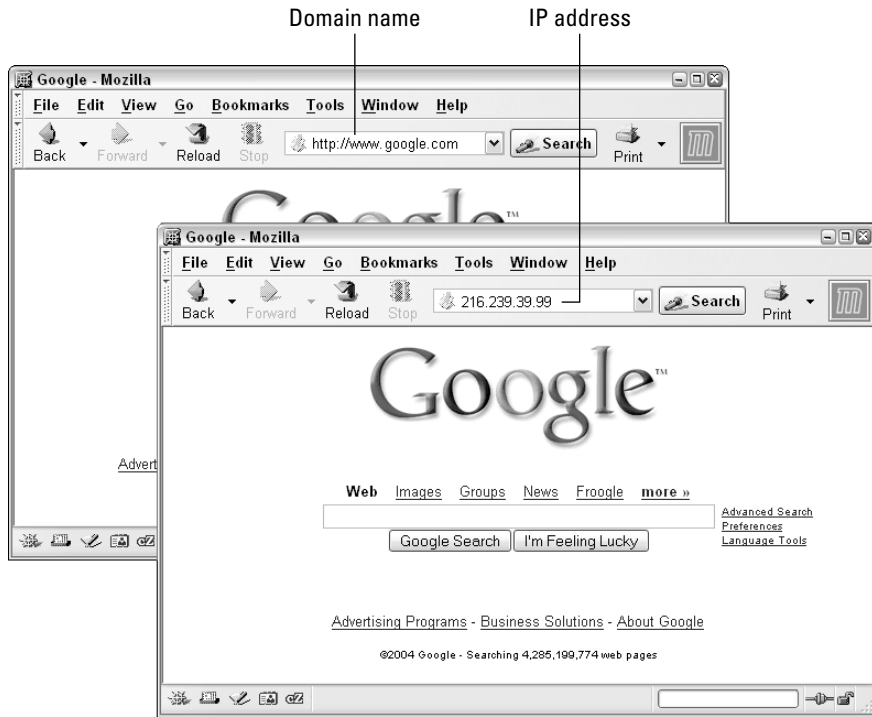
Domain name

IP address

Google - Mozilla

File Edit View Go Bookmarks Tools Window Help

Back Forward Reload Stop http://www.google.com Search Print

Advert

Google - Mozilla

File Edit View Go Bookmarks Tools Window Help

Back Forward Reload Stop 216.239.39.99 Search Print

Google™

Web Images Groups News Froogle more »

Advanced Search
Preferences
Language Tools

Google Search I'm Feeling Lucky

Advertising Programs - Business Solutions - About Google

©2004 Google - Searching 4,285,199,774 web pages